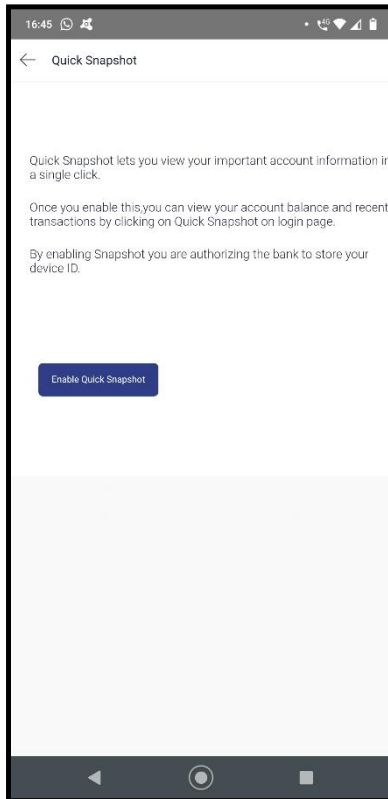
16:45

Quick Snapshot

Quick Snapshot lets you view your important account information in a single click.

Once you enable this,you can view your account balance and recent transactions by clicking on Quick Snapshot on login page.

By enabling Snapshot you are authorizing the bank to store your device ID.

Enable Quick Snapshot